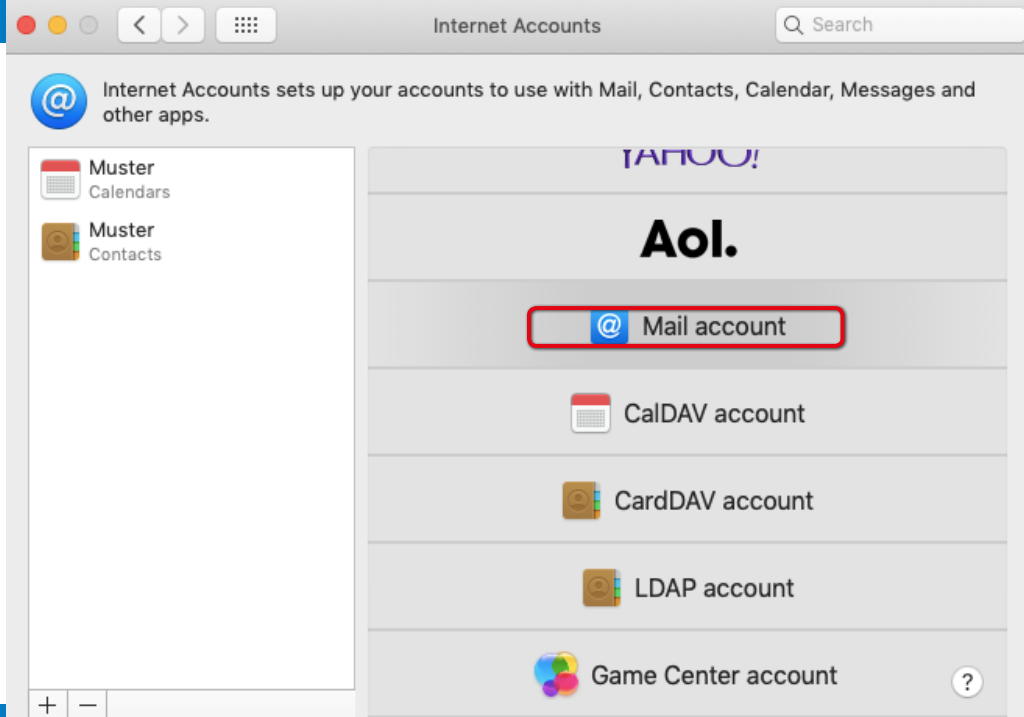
Internet Accounts

Search

Internet Accounts sets up your accounts to use with Mail, Contacts, Calendar, Messages and other apps.

Muster
Calendars

Muster
Contacts

YAHOO!

Aol.

Mail account

CalDAV account

CardDAV account

LDAP account

Game Center account

?

+ −